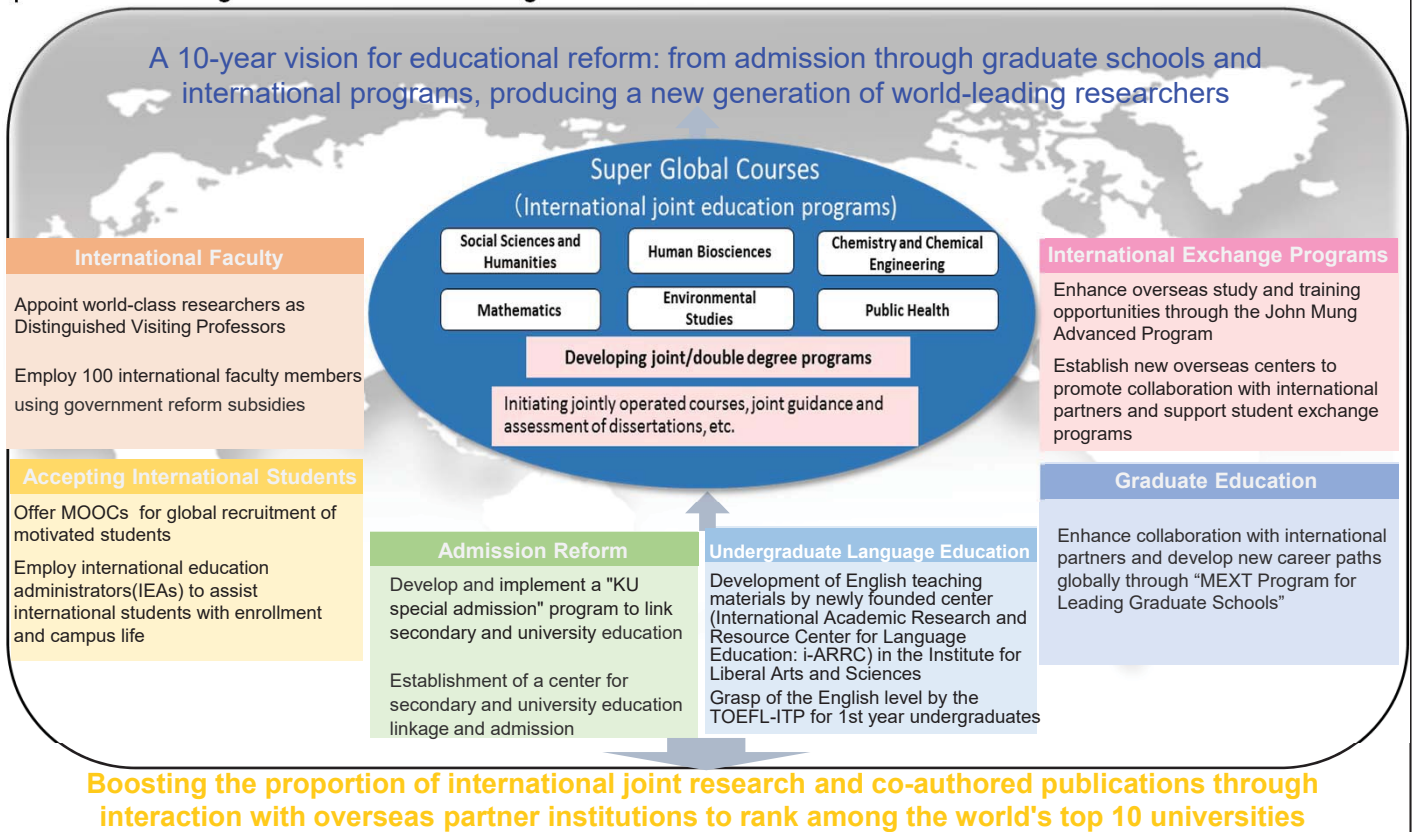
A 10-year vision for educational reform: from admission through graduate schools and international programs, producing a new generation of world-leading researchers

Super Global Courses
(International joint education programs)

Social Sciences and Humanities
Human Biosciences
Chemistry and Chemical Engineering
Mathematics
Environmental Studies
Public Health

Developing joint/double degree programs

Initiating jointly operated courses, joint guidance and assessment of dissertations, etc.

International Faculty

Appoint world-class researchers as Distinguished Visiting Professors

Employ 100 international faculty members using government reform subsidies

Accepting International Students

Offer MOOCs for global recruitment of motivated students

Employ international education administrators(IEAs) to assist international students with enrollment and campus life

International Exchange Programs

Enhance overseas study and training opportunities through the John Mung Advanced Program

Establish new overseas centers to promote collaboration with international partners and support student exchange programs

Graduate Education

Enhance collaboration with international partners and develop new career paths globally through "MEXT Program for Leading Graduate Schools"

Admission Reform

Develop and implement a "KU special admission" program to link secondary and university education

Establishment of a center for secondary and university education linkage and admission

Undergraduate Language Education

Development of English teaching materials by newly founded center (International Academic Research and Resource Center for Language Education: i-ARRC) in the Institute for Liberal Arts and Sciences

Grasp of the English level by the TOEFL-ITP for 1st year undergraduates

Boosting the proportion of international joint research and co-authored publications through interaction with overseas partner institutions to rank among the world's top 10 universities